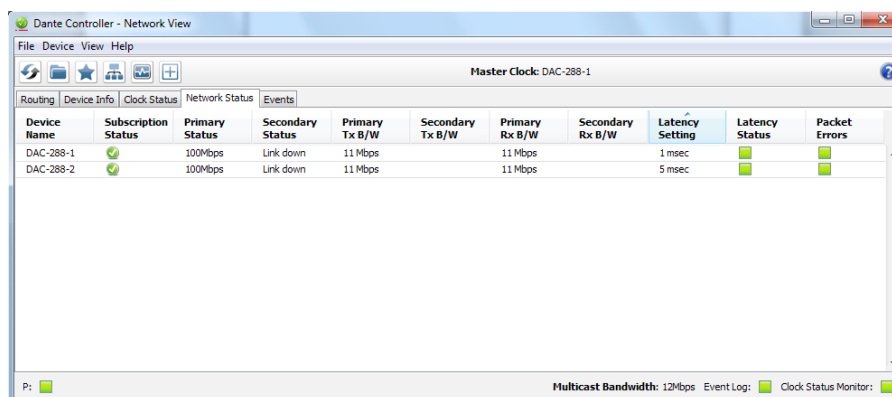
Dante Controller - Network View

File Device View Help

Master Clock: DAC-288-1

Routing | Device Info | Clock Status | Network Status | Events

| Device Name | Subscription Status | Primary Status | Secondary Status | Primary Tx B/W | Secondary Tx B/W | Primary Rx B/W | Secondary Rx B/W | Latency Setting | Latency Status | Packet Errors |
|---|---|---|---|---|---|---|---|---|---|---|
| DAC-288-1 | | 100Mbps | Link down | 11 Mbps | | 11 Mbps | | 1 msec | | |
| DAC-288-2 | | 100Mbps | Link down | 11 Mbps | | 11 Mbps | | 5 msec | | |

P:

Multicast Bandwidth: 12Mbps Event Log: Clock Status Monitor: